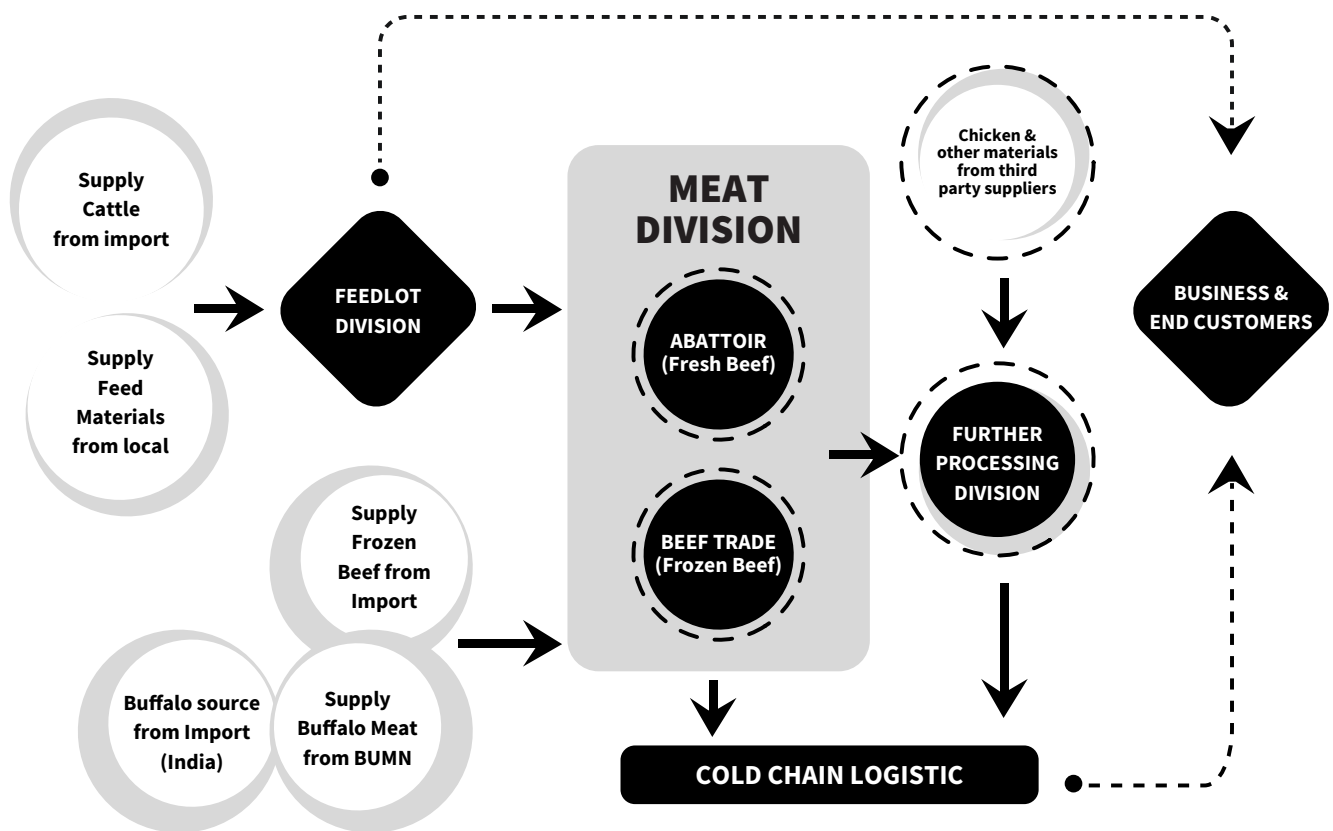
Supply Cattle from import

Supply Feed Materials from local

FEEDLOT DIVISION

MEAT DIVISION

ABATTOIR (Fresh Beef)

BEEF TRADE (Frozen Beef)

Chicken & other materials from third party suppliers

BUSINESS & END CUSTOMERS

FURTHER PROCESSING DIVISION

Supply Frozen Beef from Import

Buffalo source from Import (India)

Supply Buffalo Meat from BUMN

COLD CHAIN LOGISTIC